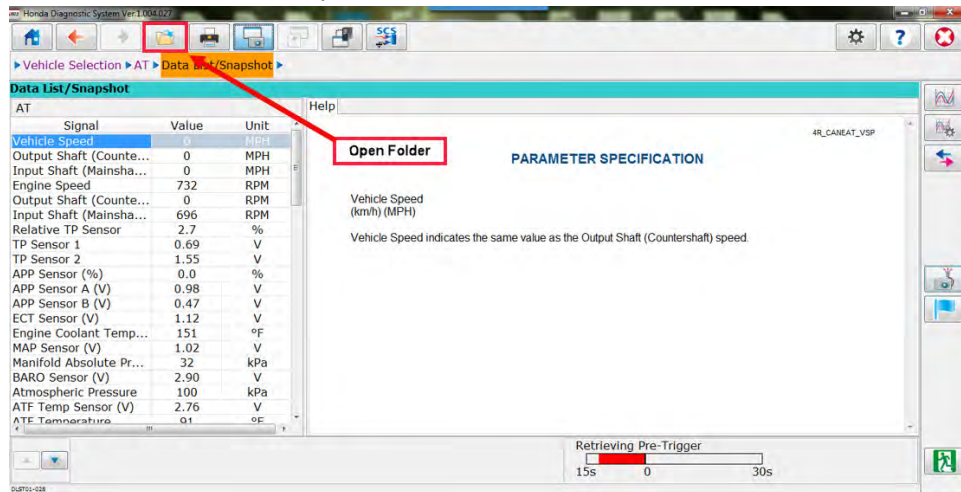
Honda Diagnostic System Ver.1.004.027

▸ Vehicle Selection ▸ AT ▸ Data List/Snapshot ▸

Data List/Snapshot

AT

| Signal | Value | Unit |
|---|---|---|
| Vehicle Speed | 0 | MPH |
| Output Shaft (Counte... | 0 | MPH |
| Input Shaft (Mainsha... | 0 | MPH |
| Engine Speed | 732 | RPM |
| Output Shaft (Counte... | 0 | RPM |
| Input Shaft (Mainsha... | 696 | RPM |
| Relative TP Sensor | 2.7 | % |
| TP Sensor 1 | 0.69 | V |
| TP Sensor 2 | 1.55 | V |
| APP Sensor (%) | 0.0 | % |
| APP Sensor A (V) | 0.98 | V |
| APP Sensor B (V) | 0.47 | V |
| ECT Sensor (V) | 1.12 | V |
| Engine Coolant Temp... | 151 | °F |
| MAP Sensor (V) | 1.02 | V |
| Manifold Absolute Pr... | 32 | kPa |
| BARO Sensor (V) | 2.90 | V |
| Atmospheric Pressure | 100 | kPa |
| ATF Temp Sensor (V) | 2.76 | V |
| ATF Temperature | 91 | °F |

Help

Open Folder

4R_CANEAT_VSP

PARAMETER SPECIFICATION

Vehicle Speed
(km/h) (MPH)

Vehicle Speed indicates the same value as the Output Shaft (Countershaft) speed.

Retrieving Pre-Trigger

15s 0 30s

DLST01-028